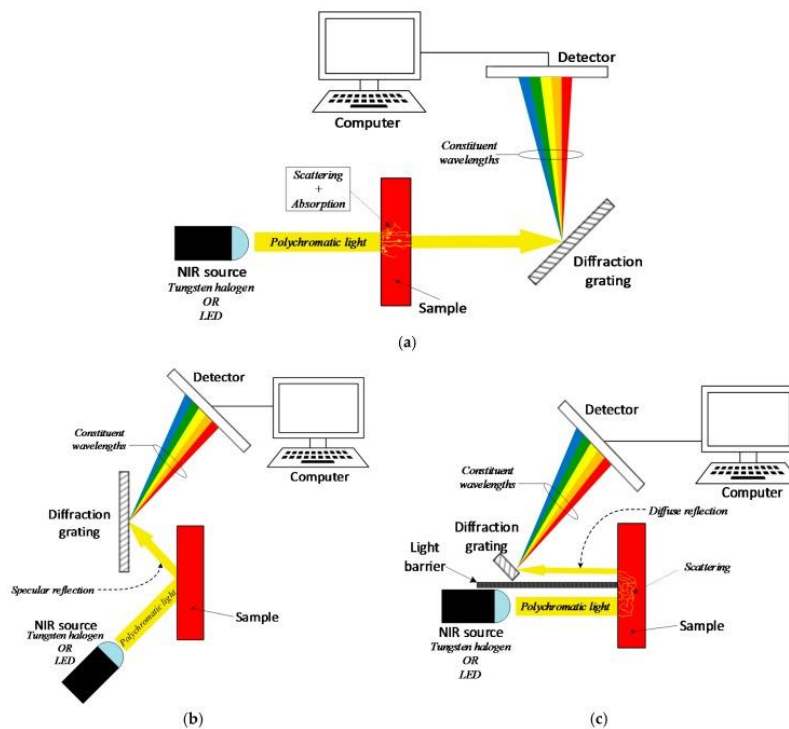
Computer

Detector

Constituent wavelengths

Scattering + Absorption

Polychromatic light

NIR source
Tungsten halogen
OR
LED

Sample

Diffraction grating

(a)

Detector

Constituent wavelengths

Computer

Diffraction grating

Specular reflection

Polychromatic light

Sample

NIR source
Tungsten halogen
OR
LED

(b)

Detector

Computer

Constituent wavelengths

Diffraction grating

Diffuse reflection

Light barrier

Scattering

Polychromatic light

NIR source
Tungsten halogen
OR
LED

Sample

(c)